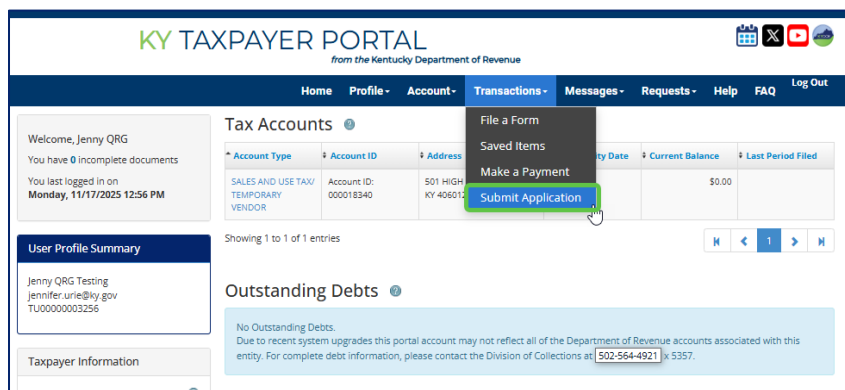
KY TAXPAYER PORTAL
from the Kentucky Department of Revenue

Home Profile▾ Account▾ Transactions▾ Messages▾ Requests▾ Help FAQ Log Out

Welcome, Jenny QRG
You have 0 incomplete documents

You last logged in on Monday, 11/17/2025 12:56 PM

User Profile Summary

Jenny QRG Testing
jennifer.urie@ky.gov
TU00000003256

Taxpayer Information

Tax Accounts

File a Form
Saved Items
Make a Payment
Submit Application

| Account Type | Account ID | Address | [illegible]ity Date | Current Balance | Last Period Filed |
|---|---|---|---|---|---|
| SALES AND USE TAX/ TEMPORARY VENDOR | Account ID: 000018340 | 501 HIGH KY 40601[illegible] | | $0.00 | |

Showing 1 to 1 of 1 entries

1

Outstanding Debts

No Outstanding Debts.
Due to recent system upgrades this portal account may not reflect all of the Department of Revenue accounts associated with this entity. For complete debt information, please contact the Division of Collections at 502-564-4921 x 5357.